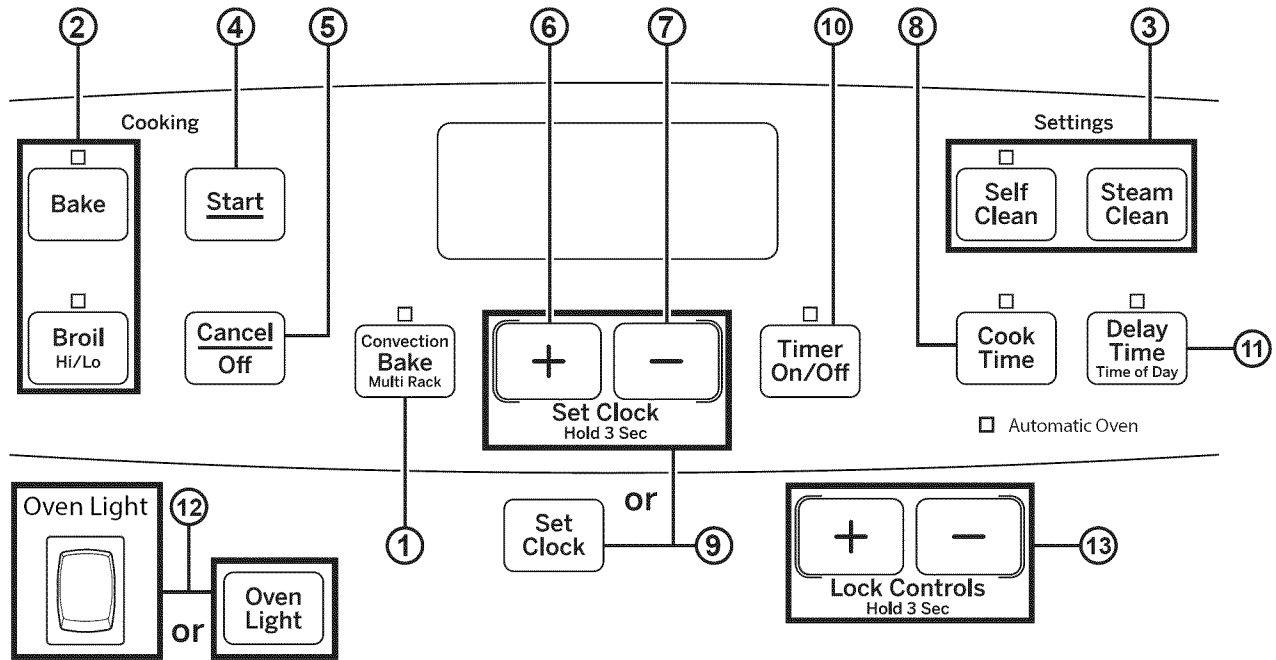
2 4 5 6 7 10 8 3

Cooking

Bake

Start

Settings

Self Clean

Steam Clean

Broil Hi/Lo

Cancel Off

Convection Bake Multi Rack

+

−

Set Clock Hold 3 Sec

Timer On/Off

Cook Time

Delay Time Time of Day

11

Automatic Oven

Oven Light

12

or

1

Set Clock

9

+

−

Lock Controls Hold 3 Sec

13

or

Oven Light